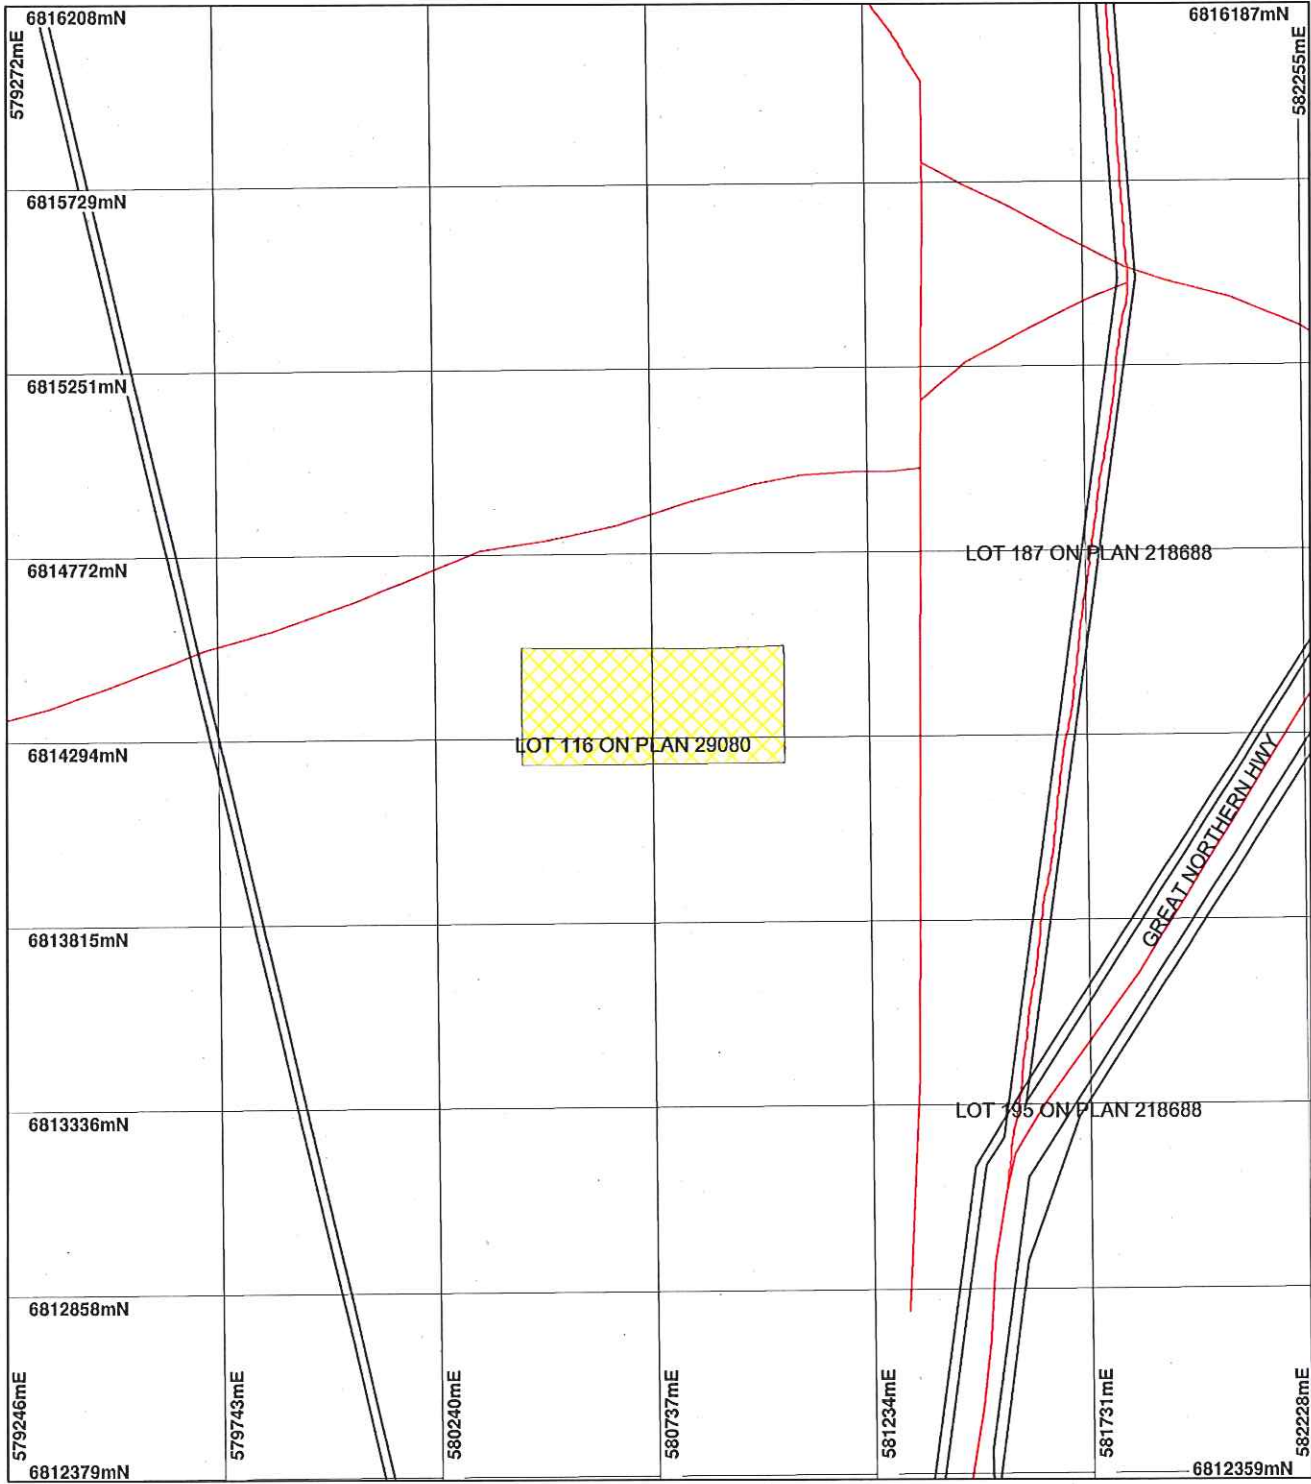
6816208mN
579272mE
6816187mN
582255mE
6815729mN
6815251mN
LOT 187 ON PLAN 218688
6814772mN
LOT 116 ON PLAN 29080
6814294mN
GREAT NORTHERN HWY
6813815mN
LOT 195 ON PLAN 218688
6813336mN
6812858mN
579246mE
579743mE
580240mE
580737mE
581234mE
581731mE
582228mE
6812379mN
6812359mN